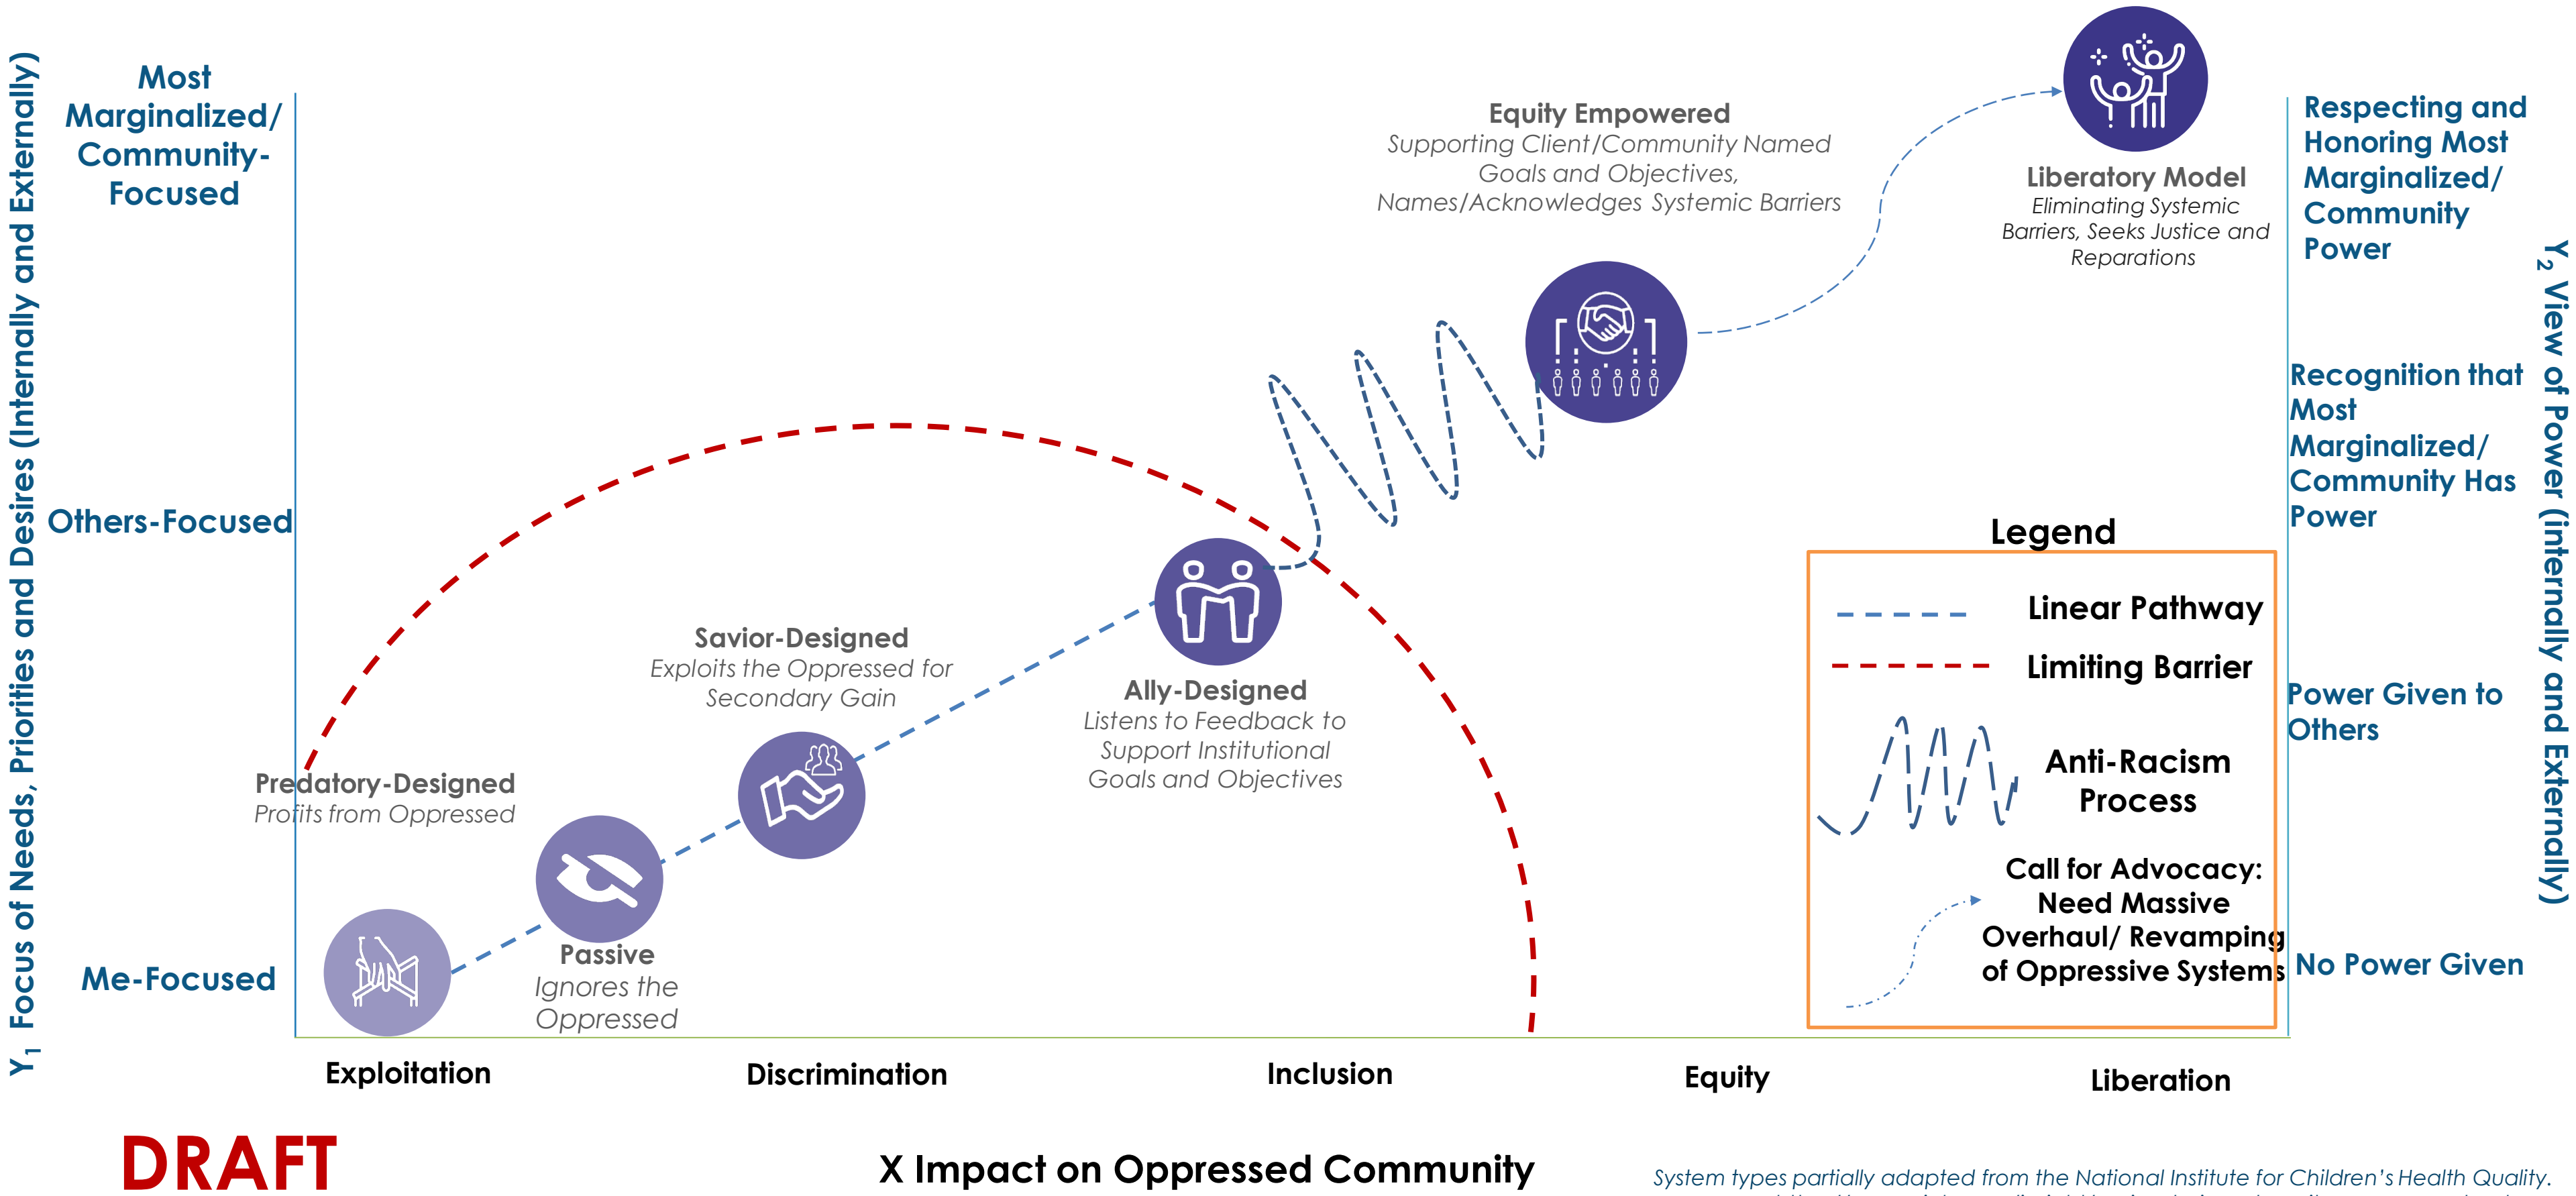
$Y_1$ Focus of Needs, Priorities and Desires (Internally and Externally)

Most Marginalized/ Community-Focused

Others-Focused

Me-Focused

Equity Empowered
Supporting Client/Community Named Goals and Objectives, Names/Acknowledges Systemic Barriers

Liberatory Model
Eliminating Systemic Barriers, Seeks Justice and Reparations

Savior-Designed
Exploits the Oppressed for Secondary Gain

Ally-Designed
Listens to Feedback to Support Institutional Goals and Objectives

Predatory-Designed
Profits from Oppressed

Passive
Ignores the Oppressed

Legend

Linear Pathway

Limiting Barrier

Anti-Racism Process

Call for Advocacy: Need Massive Overhaul/ Revamping of Oppressive Systems

Respecting and Honoring Most Marginalized/ Community Power

Recognition that Most Marginalized/ Community Has Power

Power Given to Others

No Power Given

$Y_2$ View of Power (Internally and Externally)

Exploitation

Discrimination

Inclusion

Equity

Liberation

DRAFT

X Impact on Oppressed Community

System types partially adapted from the National Institute for Children's Health Quality.